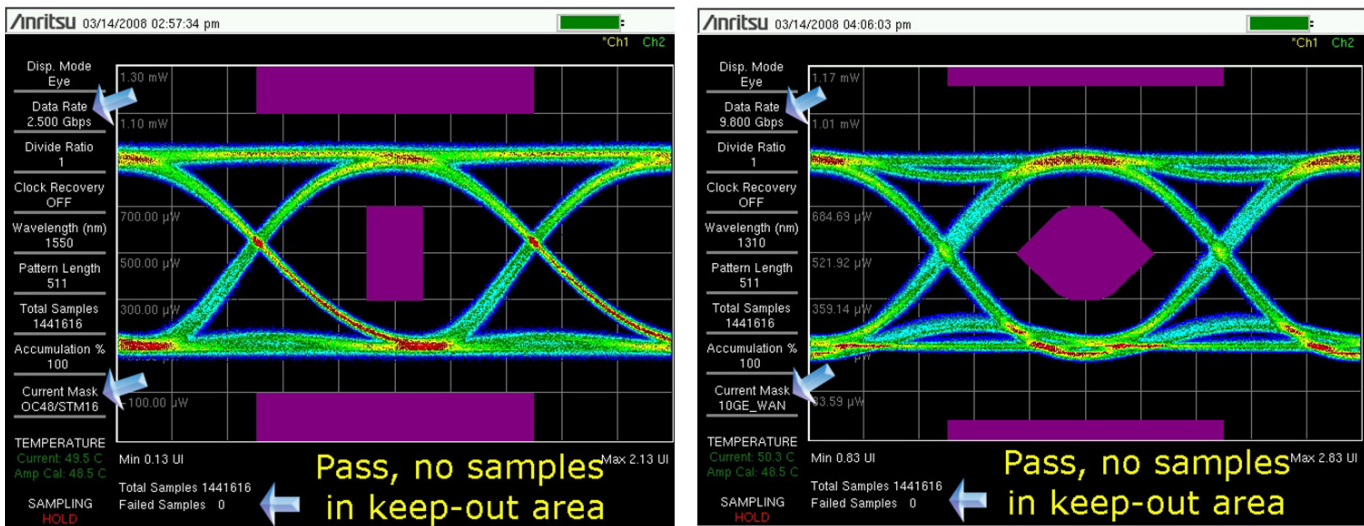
/Inritsu 03/14/2008 02:57:34 pm

Ch1 Ch2

Disp. Mode
Eye

Data Rate
2.500 Gbps

Divide Ratio
1

Clock Recovery
OFF

Wavelength (nm)
1550

Pattern Length
511

Total Samples
1441616

Accumulation %
100

Current Mask
OC48/STM16

TEMPERATURE
Current: 49.5 C
Amp Cal: 48.5 C

SAMPLING
HOLD

1.30 mW
1.10 mW
700.00 μW
500.00 μW
300.00 μW
100.00 μW

Min 0.13 UI
Max 2.13 UI

Total Samples 1441616
Failed Samples 0

Pass, no samples in keep-out area

/Inritsu 03/14/2008 04:06:03 pm

Ch1 Ch2

Disp. Mode
Eye

Data Rate
9.800 Gbps

Divide Ratio
1

Clock Recovery
OFF

Wavelength (nm)
1310

Pattern Length
511

Total Samples
1441616

Accumulation %
100

Current Mask
10GE_WAN

TEMPERATURE
Current: 50.3 C
Amp Cal: 48.5 C

SAMPLING
HOLD

1.17 mW
1.01 mW
684.69 μW
521.92 μW
359.14 μW
μW
33.59 μW

Min 0.83 UI
Max 2.83 UI

Total Samples 1441616
Failed Samples 0

Pass, no samples in keep-out area